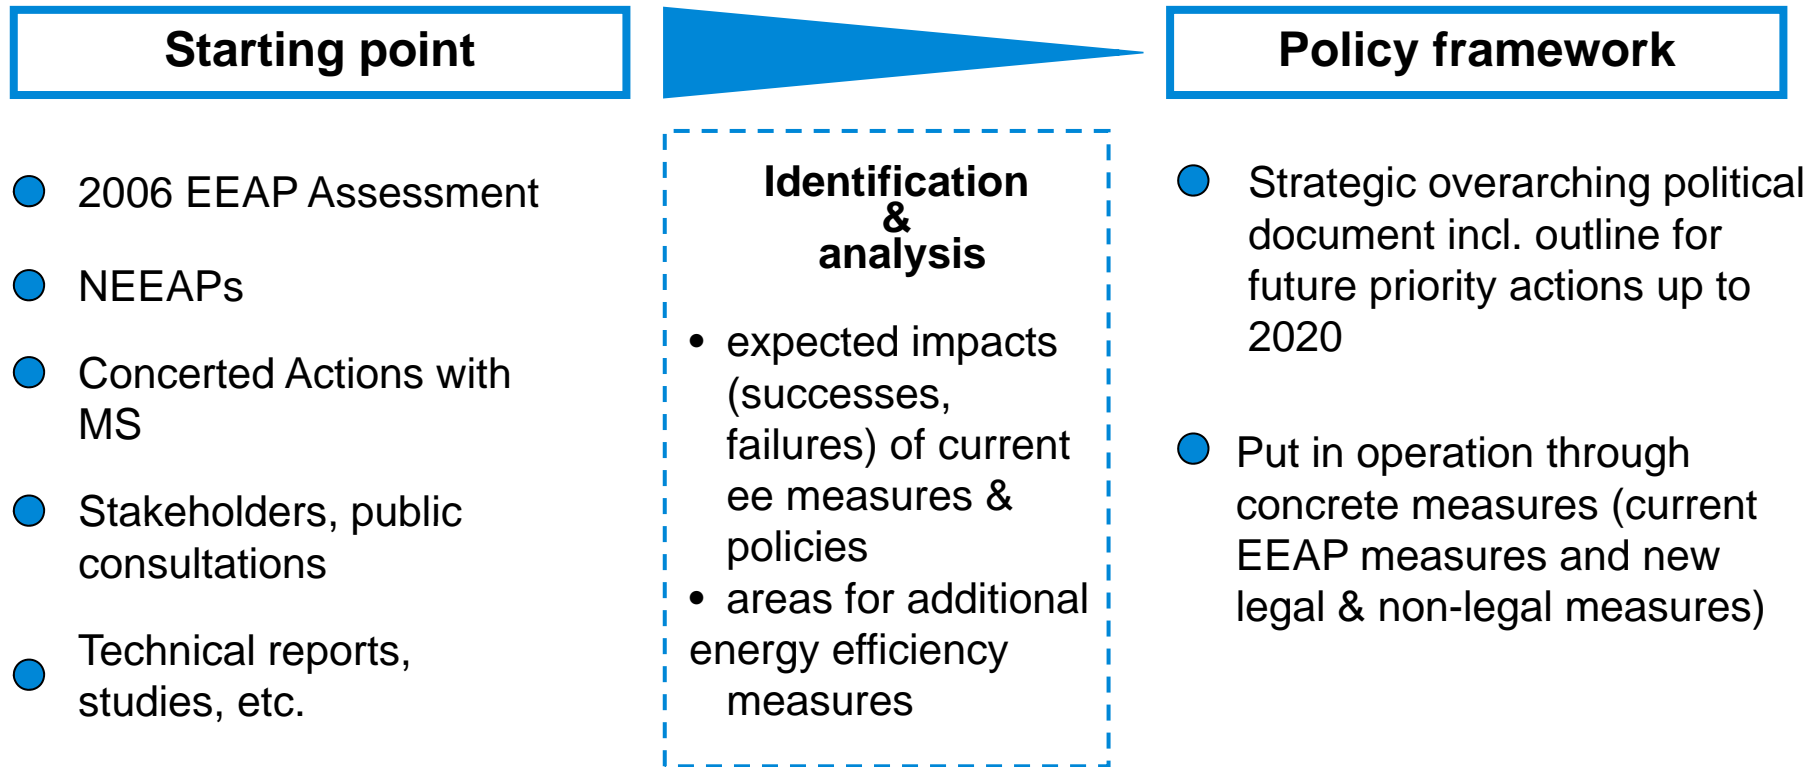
Starting point

Policy framework

2006 EEAP Assessment

NEEAPs

Concerted Actions with MS

Stakeholders, public consultations

Technical reports, studies, etc.

Identification & analysis

• expected impacts (successes, failures) of current ee measures & policies
• areas for additional energy efficiency measures

Strategic overarching political document incl. outline for future priority actions up to 2020

Put in operation through concrete measures (current EEAP measures and new legal & non-legal measures)